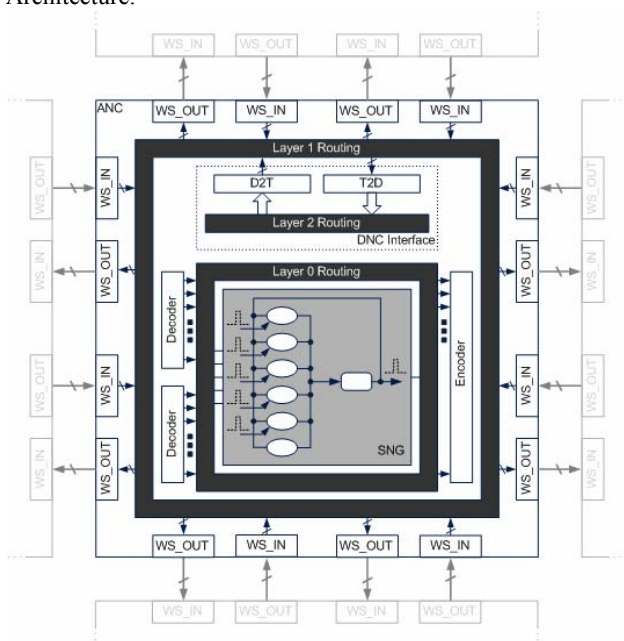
Architecture.

WS_IN WS_OUT WS_IN WS_OUT

ANC

WS_OUT WS_IN WS_OUT WS_IN

Layer 1 Routing

D2T T2D

Layer 2 Routing

DNC Interface

WS_OUT WS_IN WS_IN WS_OUT

WS_IN WS_OUT WS_OUT WS_IN

WS_OUT WS_IN WS_IN WS_OUT

WS_IN WS_OUT WS_OUT WS_IN

Layer 0 Routing

Decoder

Decoder

Encoder

SNG

WS_OUT WS_IN WS_OUT WS_IN

WS_IN WS_OUT WS_IN WS_OUT